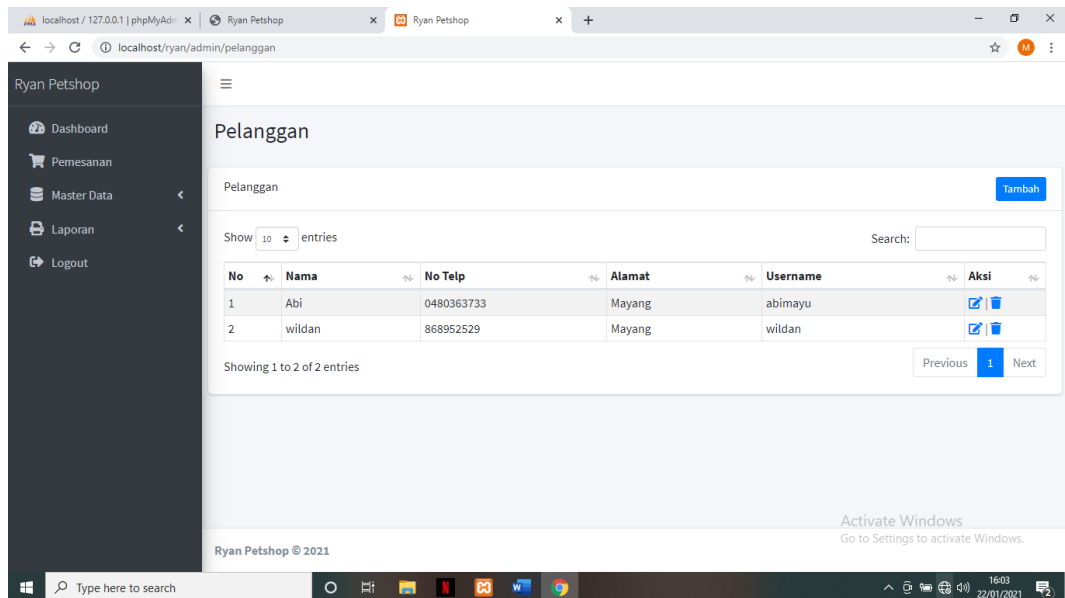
localhost / 127.0.0.1 | phpMyAdn × Ryan Petshop × Ryan Petshop × +

localhost/ryan/admin/pelanggan

M

Ryan Petshop

Dashboard
Pemesanan
Master Data
Laporan
Logout

Pelanggan

Pelanggan

Tambah

Show 10 entries

Search:

| No | Nama | No Telp | Alamat | Username | Aksi |
|---|---|---|---|---|---|
| 1 | Abi | 0480363733 | Mayang | abimayu | |
| 2 | wildan | 868952529 | Mayang | wildan | |

Showing 1 to 2 of 2 entries

Previous 1 Next

Activate Windows
Go to Settings to activate Windows.

Ryan Petshop © 2021

Type here to search

16:03
22/01/2021